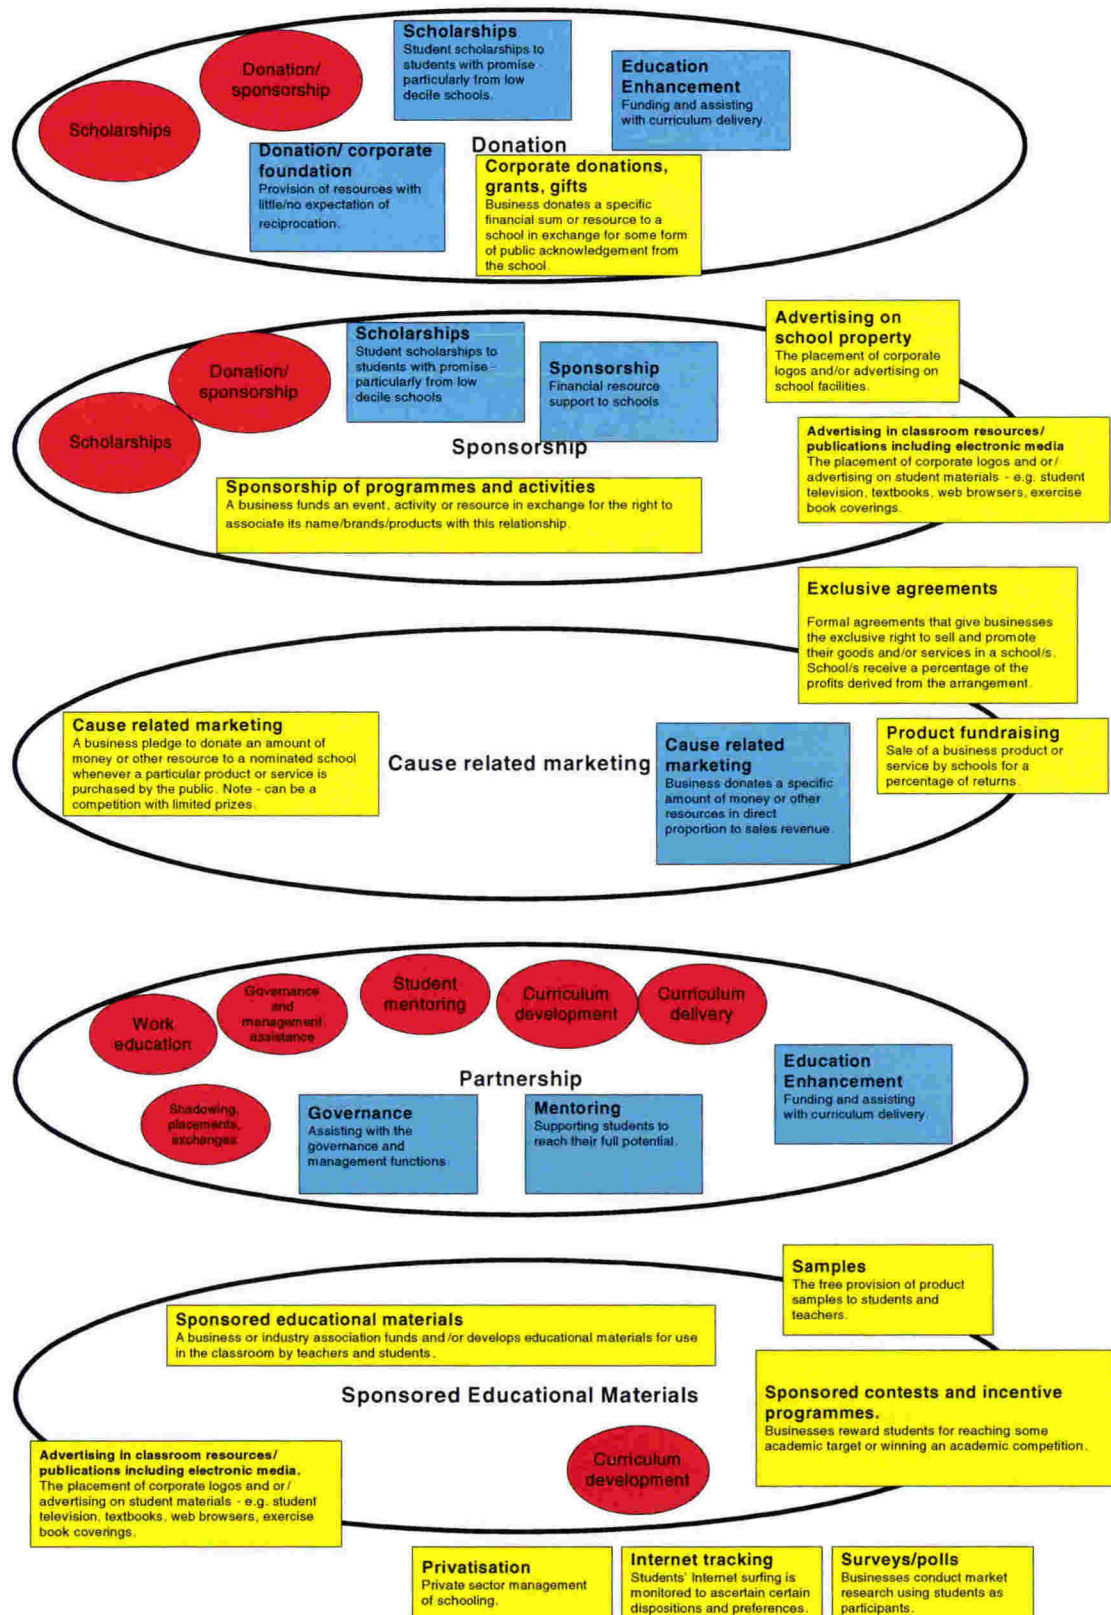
Scholarships
Student scholarships to students with promise - particularly from low decile schools.

Donation/ sponsorship

Scholarships

Education Enhancement
Funding and assisting with curriculum delivery

Donation/ corporate foundation
Provision of resources with little/no expectation of reciprocation.

Donation

Corporate donations, grants, gifts
Business donates a specific financial sum or resource to a school in exchange for some form of public acknowledgement from the school.

Scholarships
Student scholarships to students with promise - particularly from low decile schools

Donation/ sponsorship

Scholarships

Sponsorship
Financial resource support to schools

Advertising on school property
The placement of corporate logos and/or advertising on school facilities.

Sponsorship

Advertising in classroom resources/ publications including electronic media
The placement of corporate logos and or / advertising on student materials - e.g. student television, textbooks, web browsers, exercise book coverings.

Sponsorship of programmes and activities
A business funds an event, activity or resource in exchange for the right to associate its name/brands/products with this relationship.

Exclusive agreements
Formal agreements that give businesses the exclusive right to sell and promote their goods and/or services in a school/s. School/s receive a percentage of the profits derived from the arrangement.

Cause related marketing
A business pledge to donate an amount of money or other resource to a nominated school whenever a particular product or service is purchased by the public. Note - can be a competition with limited prizes.

Cause related marketing

Cause related marketing
Business donates a specific amount of money or other resources in direct proportion to sales revenue.

Product fundraising
Sale of a business product or service by schools for a percentage of returns.

Work education

Governance and management assistance

Student mentoring

Curriculum development

Curriculum delivery

Partnership

Education Enhancement
Funding and assisting with curriculum delivery

Shadowing, placements, exchanges

Governance
Assisting with the governance and management functions

Mentoring
Supporting students to reach their full potential.

Samples
The free provision of product samples to students and teachers.

Sponsored educational materials
A business or industry association funds and /or develops educational materials for use in the classroom by teachers and students.

Sponsored Educational Materials

Sponsored contests and incentive programmes.
Businesses reward students for reaching some academic target or winning an academic competition.

Advertising in classroom resources/ publications including electronic media.
The placement of corporate logos and or / advertising on student materials - e.g. student television, textbooks, web browsers, exercise book coverings.

Curriculum development

Privatisation
Private sector management of schooling.

Internet tracking
Students' Internet surfing is monitored to ascertain certain dispositions and preferences.

Surveys/polls
Businesses conduct market research using students as participants.